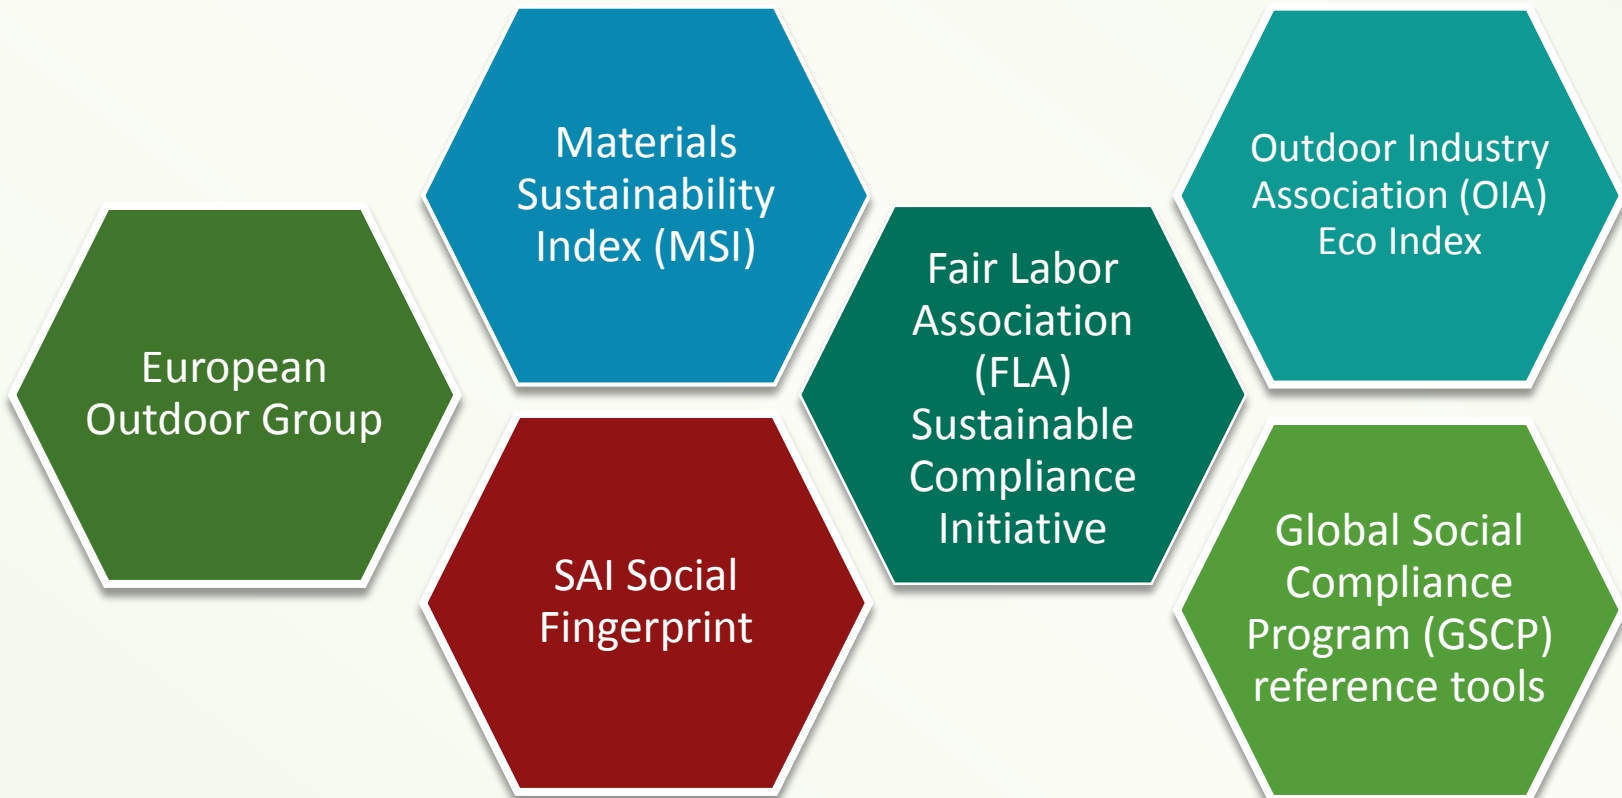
European Outdoor Group

Materials Sustainability Index (MSI)

SAI Social Fingerprint

Fair Labor Association (FLA) Sustainable Compliance Initiative

Outdoor Industry Association (OIA) Eco Index

Global Social Compliance Program (GSCP) reference tools